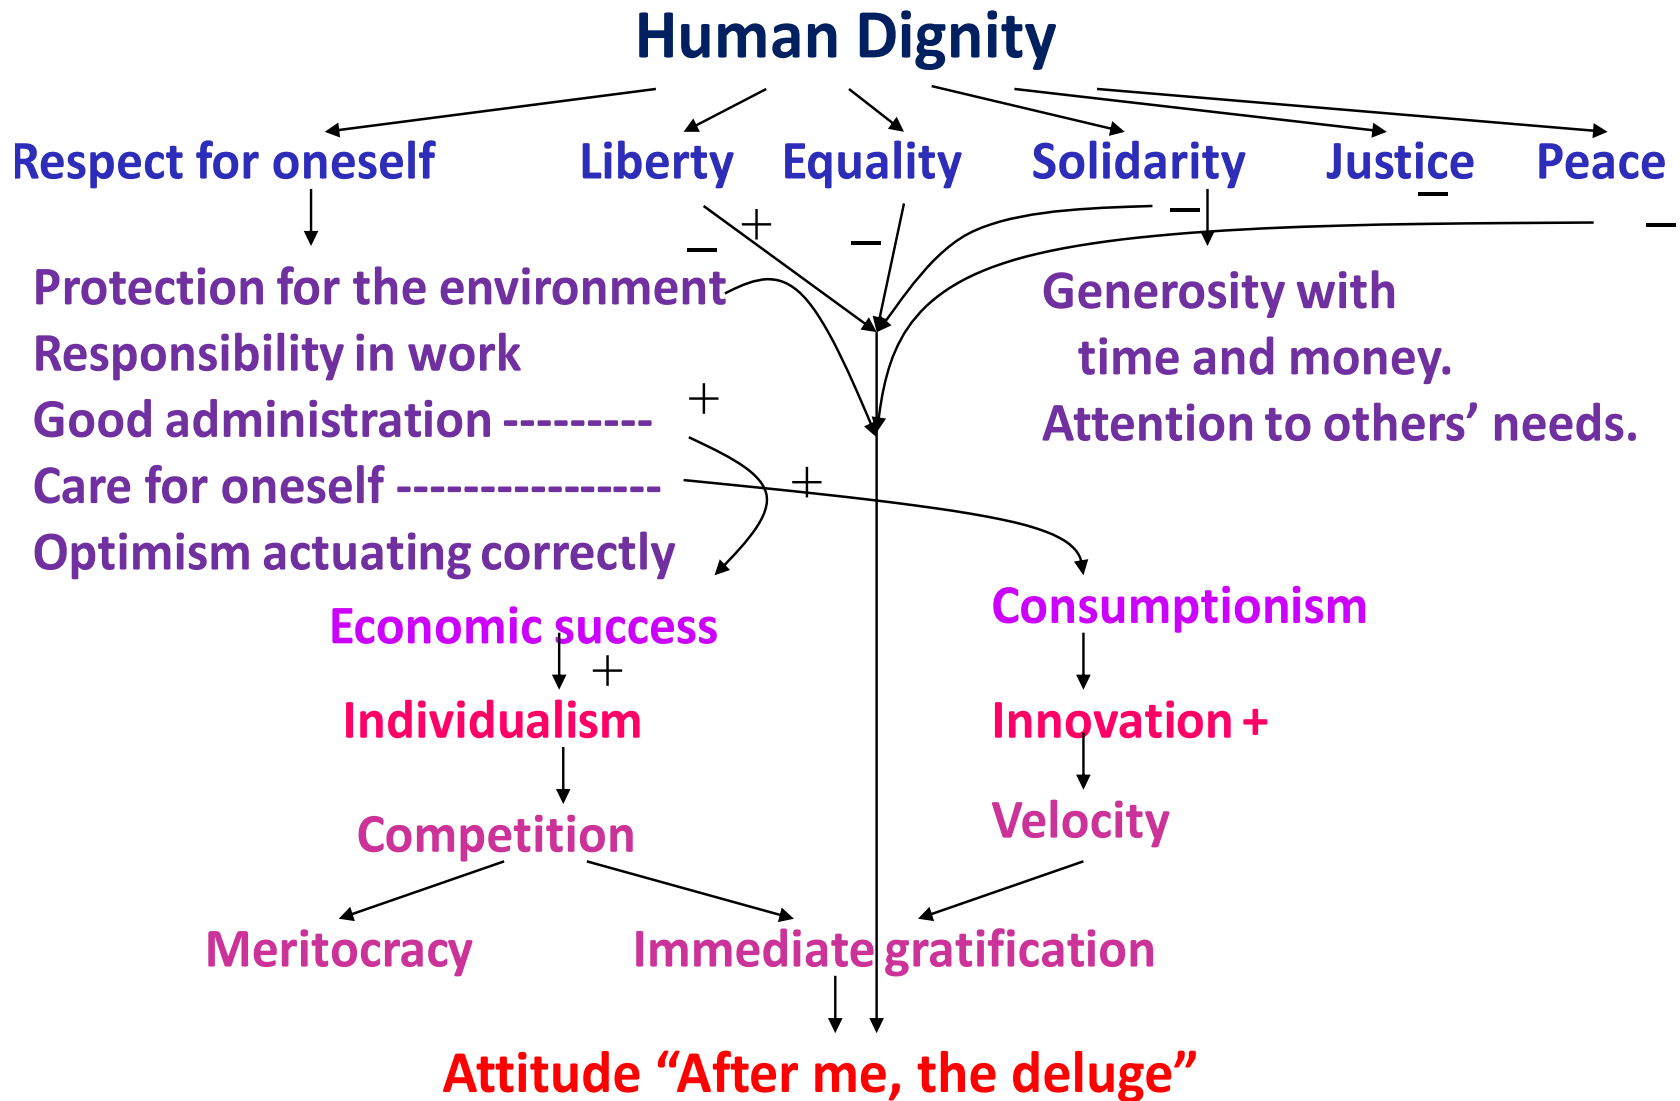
Human Dignity

Respect for oneself Liberty Equality Solidarity Justice Peace

+ – – – – –

Protection for the environment
Responsibility in work
Good administration ---------
Care for oneself ---------------
Optimism actuating correctly

+ +

Generosity with time and money.
Attention to others' needs.

Economic success
+
Individualism
Competition
Meritocracy

Consumptionism
Innovation +
Velocity

Immediate gratification

Attitude "After me, the deluge"